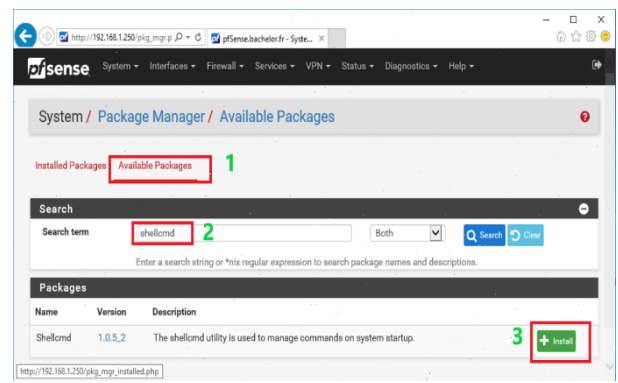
http://192.168.1.250/pkg_mgr.p

pfSense.bachelor.fr - Syste...

pfsense

System ▾ Interfaces ▾ Firewall ▾ Services ▾ VPN ▾ Status ▾ Diagnostics ▾ Help ▾

System / Package Manager / Available Packages

Installed Packages Available Packages 1

Search

Search term shellcmd 2 Both Search Clear

Enter a search string or *nix regular expression to search package names and descriptions.

Packages

| Name | Version | Description | |
|---|---|---|---|
| Shellcmd | 1.0.5_2 | The shellcmd utility is used to manage commands on system startup. | 3 Install |

http://192.168.1.250/pkg_mgr_installed.php